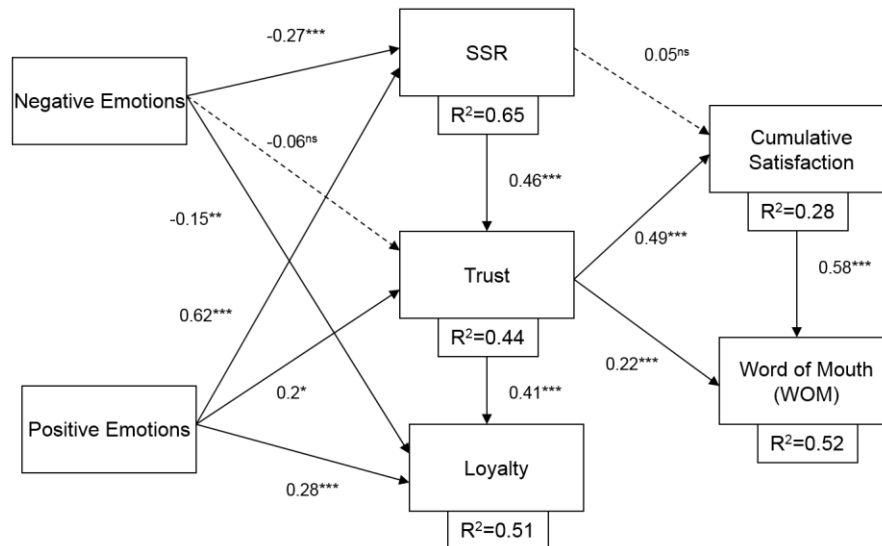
-0.27***

SSR

0.05$^{ns}$

Negative Emotions

$R^2$=0.65

-0.06$^{ns}$

Cumulative Satisfaction

-0.15**

0.46***

$R^2$=0.28

0.49***

Trust

0.58***

0.62***

$R^2$=0.44

0.22***

Word of Mouth (WOM)

0.2*

0.41***

Positive Emotions

$R^2$=0.52

Loyalty

0.28***

$R^2$=0.51